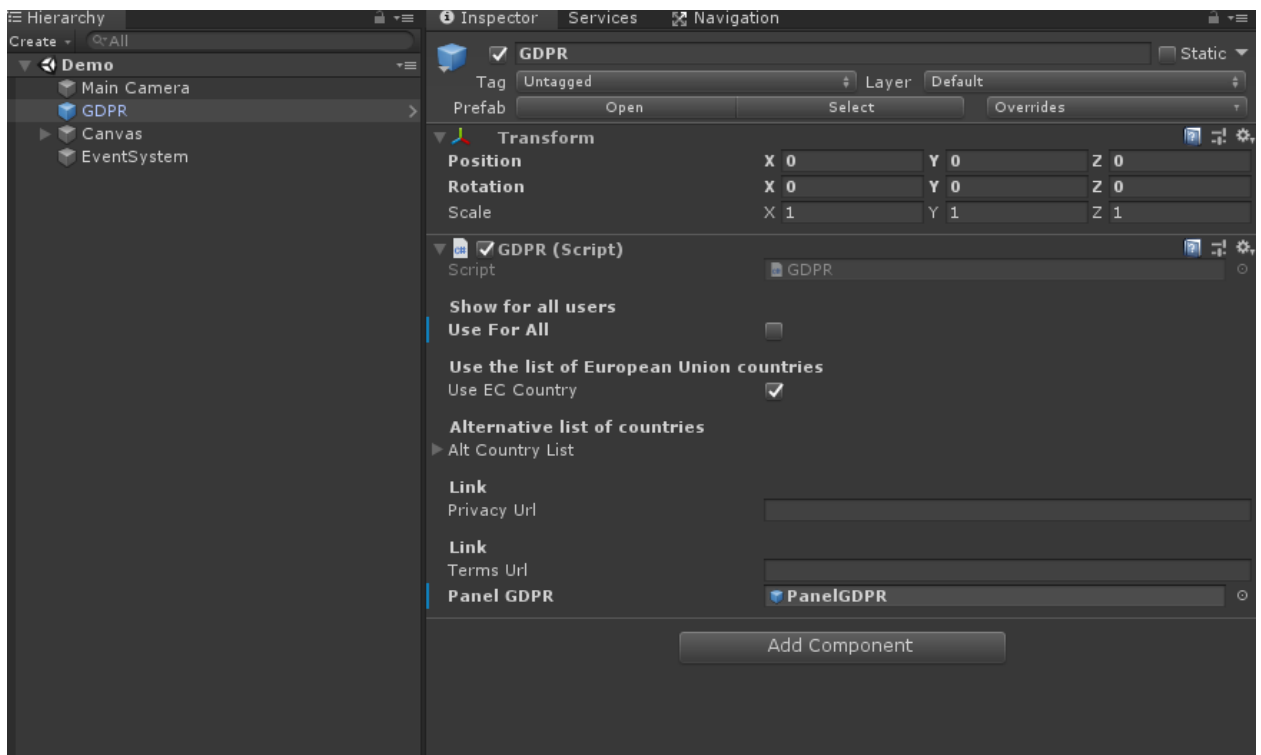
Hierarchy

Create ▾ All

Demo

Main Camera

GDPR

Canvas

EventSystem

Inspector Services Navigation

GDPR

Static

Tag Untagged

Layer Default

Prefab Open Select Overrides

Transform

Position X 0 Y 0 Z 0

Rotation X 0 Y 0 Z 0

Scale X 1 Y 1 Z 1

GDPR (Script)

Script GDPR

Show for all users

Use For All

Use the list of European Union countries

Use EC Country

Alternative list of countries

Alt Country List

Link

Privacy Url

Link

Terms Url

Panel GDPR PanelGDPR

Add Component